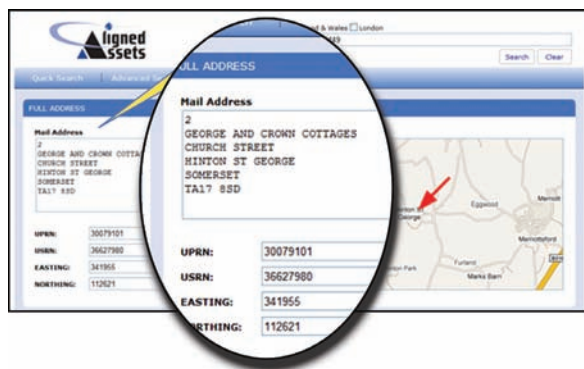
Aligned Assets

d & Wales ☐ London

Search Clear

Quick Search Advanced Se

FULL ADDRESS

Mail Address
2
GEORGE AND CROWN COTTA
CHURCH STREET
HINTON ST GEORGE
SOMERSET
TA17 8SD

UPRN: 30079101
USRN: 36627980
EASTING: 341955
NORTHING: 112621

ULL ADDRESS

Mail Address
2
GEORGE AND CROWN COTTAGES
CHURCH STREET
HINTON ST GEORGE
SOMERSET
TA17 8SD

UPRN: 30079101
USRN: 36627980
EASTING: 341955
RTHING: 112621

Eggwood
Merriott
Merriottsford
Furland
Marks Barn
George
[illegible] Park